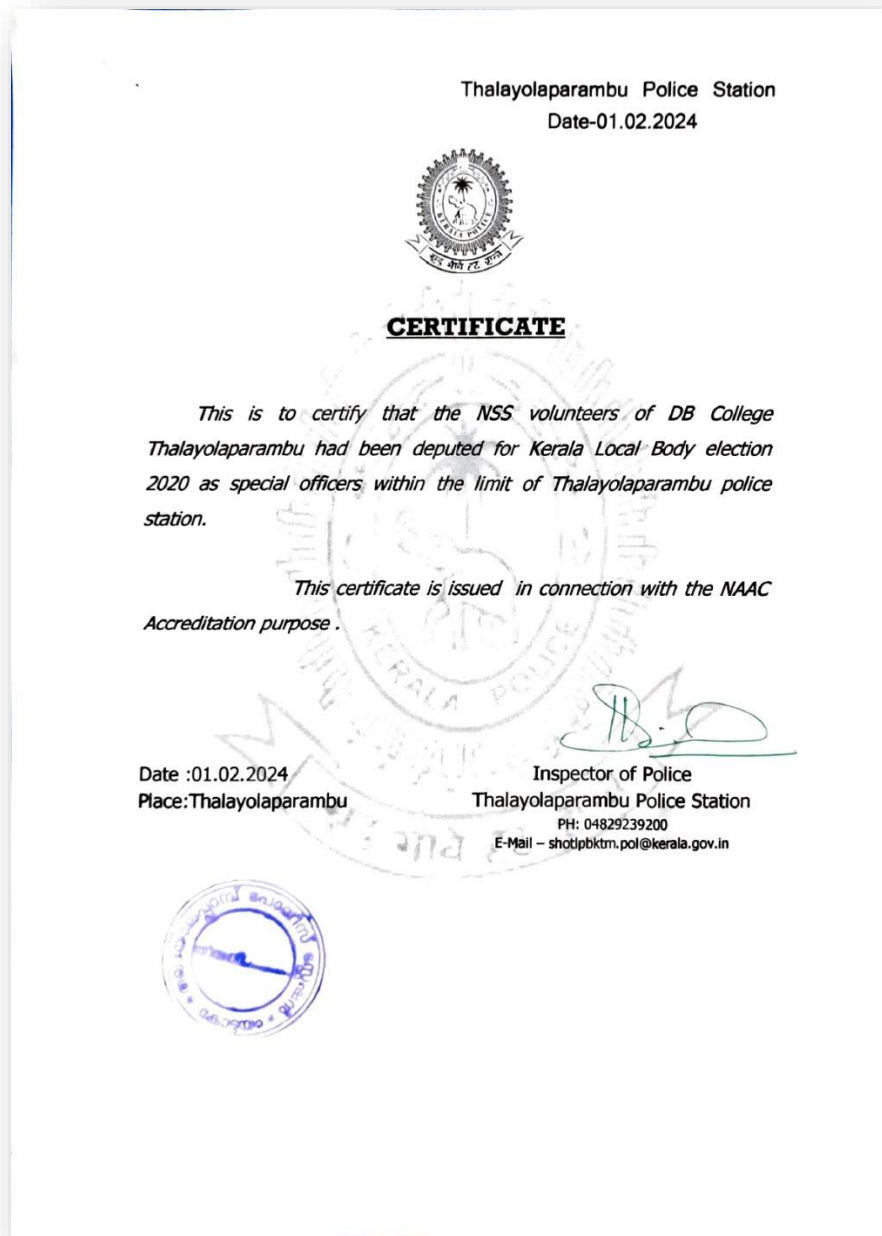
Thalayolaparambu Police Station
Date-01.02.2024

KERALA POLICE
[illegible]

CERTIFICATE

This is to certify that the NSS volunteers of DB College Thalayolaparambu had been deputed for Kerala Local Body election 2020 as special officers within the limit of Thalayolaparambu police station.

This certificate is issued in connection with the NAAC Accreditation purpose .

Date :01.02.2024
Place:Thalayolaparambu

Inspector of Police
Thalayolaparambu Police Station
PH: 04829239200
E-Mail – shotlpbktm.pol@kerala.gov.in

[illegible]